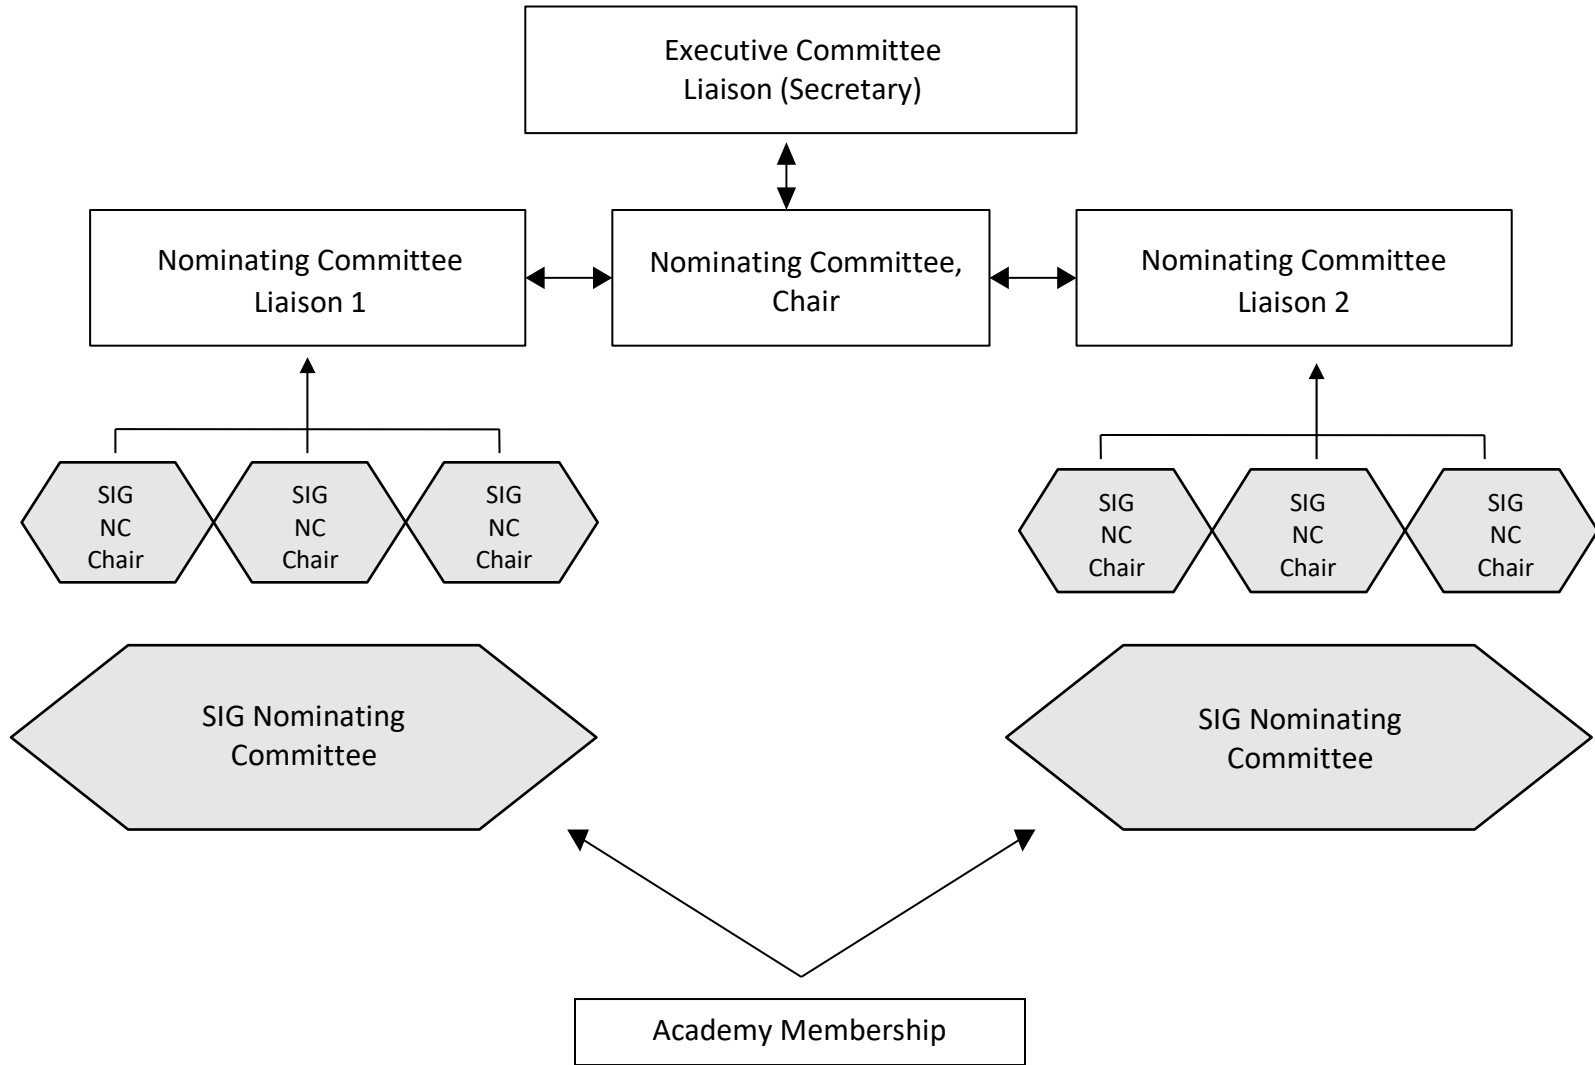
Executive Committee Liaison (Secretary)

Nominating Committee Liaison 1

Nominating Committee, Chair

Nominating Committee Liaison 2

SIG NC Chair

SIG NC Chair

SIG NC Chair

SIG NC Chair

SIG NC Chair

SIG NC Chair

SIG Nominating Committee

SIG Nominating Committee

Academy Membership